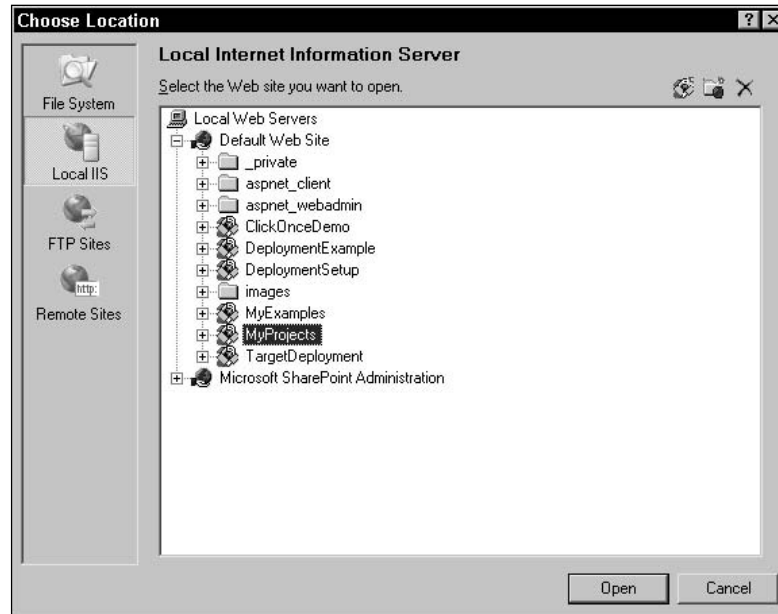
Choose Location

?

File System

Local IIS

FTP Sites

http:

Remote Sites

Local Internet Information Server

Select the Web site you want to open.

Local Web Servers
Default Web Site
_private
aspnet_client
aspnet_webadmin
ClickOnceDemo
DeploymentExample
DeploymentSetup
images
MyExamples
MyProjects
TargetDeployment
Microsoft SharePoint Administration

Open
Cancel